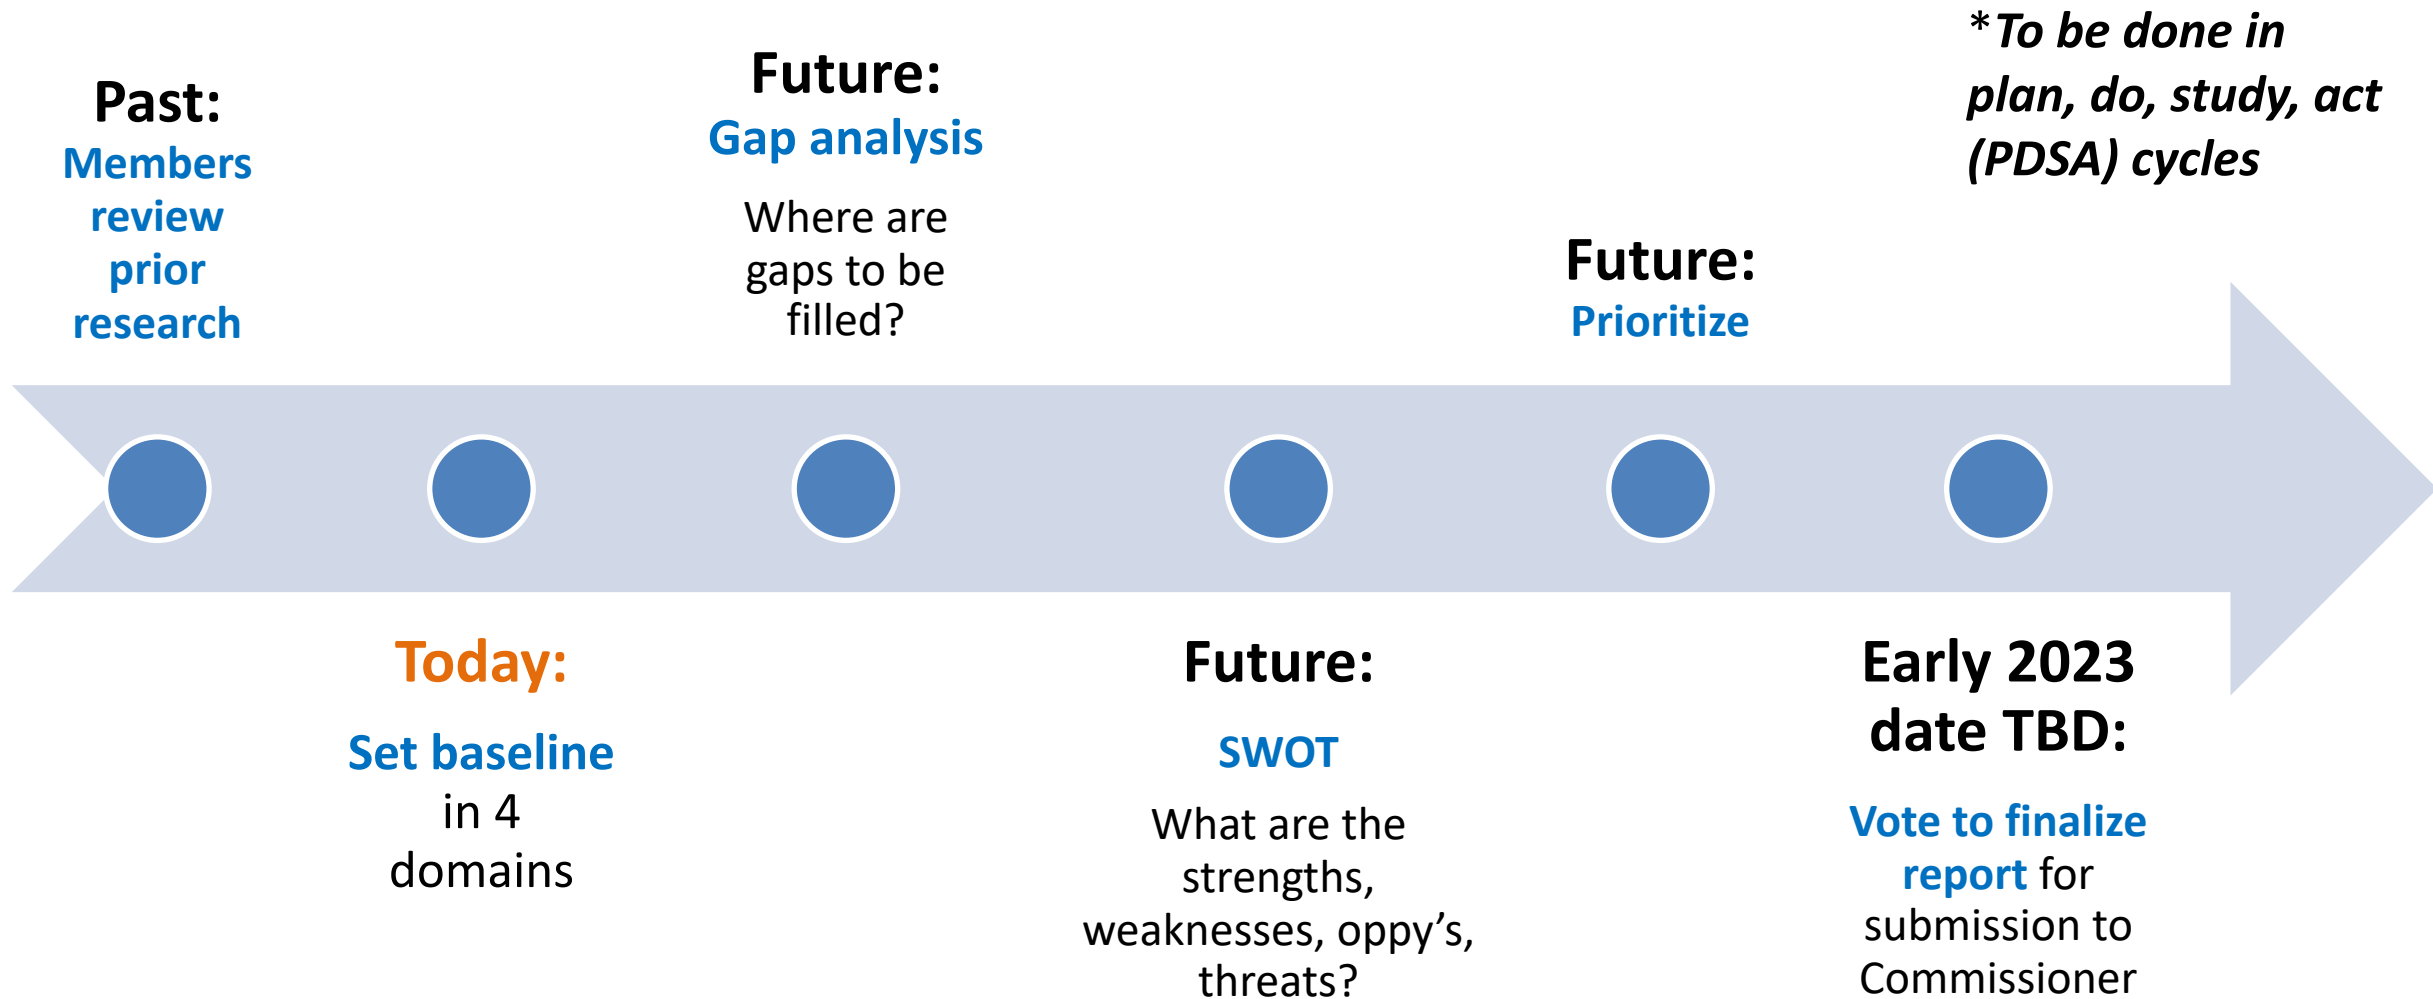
Past:
Members review prior research

Today:
Set baseline in 4 domains

Future:
Gap analysis
Where are gaps to be filled?

Future:
SWOT
What are the strengths, weaknesses, oppy's, threats?

Future:
Prioritize

*To be done in plan, do, study, act (PDSA) cycles

Early 2023 date TBD:
Vote to finalize report for submission to Commissioner